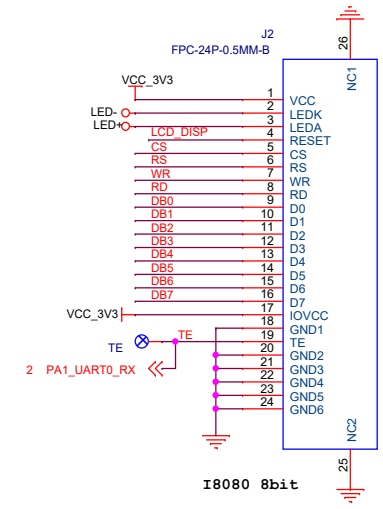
J2
FPC-24P-0.5MM-B

26
NC1

VCC_3V3
1 VCC
LED- 2 LEDK
LED+ 3 LEDA
LCD_DISP 4 RESET
CS 5 CS
RS 6 RS
WR 7 WR
RD 8 RD
DB0 9 D0
DB1 10 D1
DB2 11 D2
DB3 12 D3
DB4 13 D4
DB5 14 D5
DB6 15 D6
DB7 16 D7
17 IOVCC
VCC_3V3 18 GND1
TE 19 TE
TE 20 GND2
2 PA1_UART0_RX 21 GND3
22 GND4
23 GND5
24 GND6

NC2
25

I8080 8bit